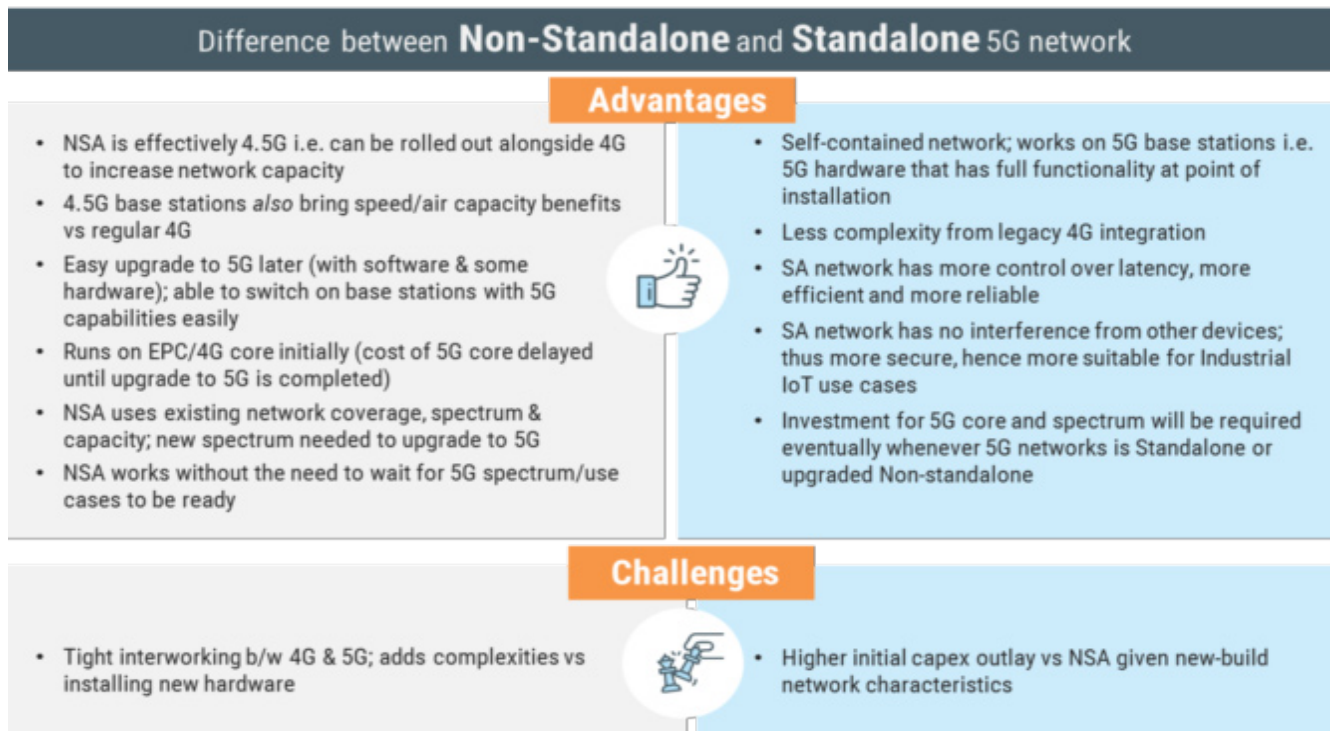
Difference between **Non-Standalone** and **Standalone** 5G network

**Advantages**

- NSA is effectively 4.5G i.e. can be rolled out alongside 4G to increase network capacity
- 4.5G base stations *also* bring speed/air capacity benefits vs regular 4G
- Easy upgrade to 5G later (with software & some hardware); able to switch on base stations with 5G capabilities easily
- Runs on EPC/4G core initially (cost of 5G core delayed until upgrade to 5G is completed)
- NSA uses existing network coverage, spectrum & capacity; new spectrum needed to upgrade to 5G
- NSA works without the need to wait for 5G spectrum/use cases to be ready

- Self-contained network; works on 5G base stations i.e. 5G hardware that has full functionality at point of installation
- Less complexity from legacy 4G integration
- SA network has more control over latency, more efficient and more reliable
- SA network has no interference from other devices; thus more secure, hence more suitable for Industrial IoT use cases
- Investment for 5G core and spectrum will be required eventually whenever 5G networks is Standalone or upgraded Non-standalone

**Challenges**

- Tight interworking b/w 4G & 5G; adds complexities vs installing new hardware

- Higher initial capex outlay vs NSA given new-build network characteristics